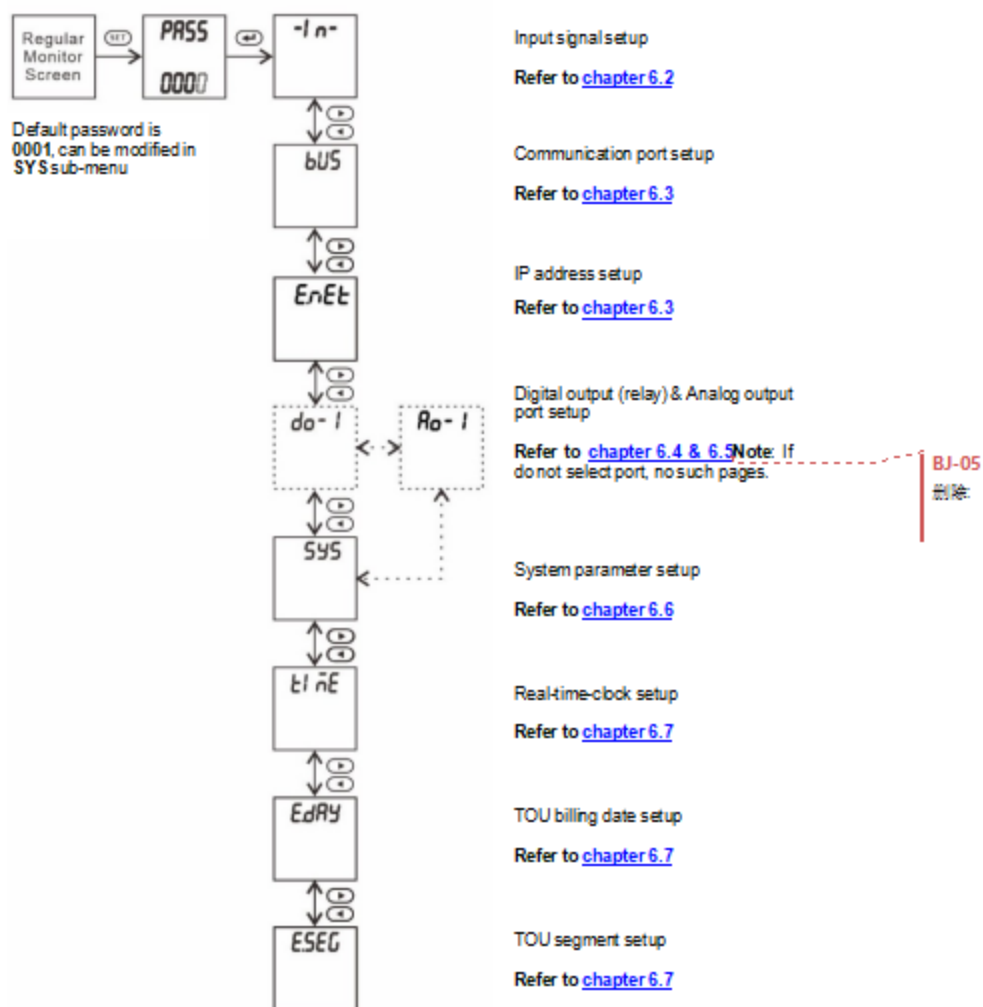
Regular Monitor Screen
SET
PASS
0000
-In-
Default password is 0001, can be modified in SYS sub-menu

Input signal setup
Refer to chapter 6.2

bUS
Communication port setup
Refer to chapter 6.3

EnEt
IP address setup
Refer to chapter 6.3

do-1
Ao-1
Digital output (relay) & Analog output port setup
Refer to chapter 6.4 & 6.5Note: If do not select port, no such pages.

BJ-05
删除:

SYS
System parameter setup
Refer to chapter 6.6

tIñE
Real-time-clock setup
Refer to chapter 6.7

EdAY
TOU billing date setup
Refer to chapter 6.7

ESEG
TOU segment setup
Refer to chapter 6.7